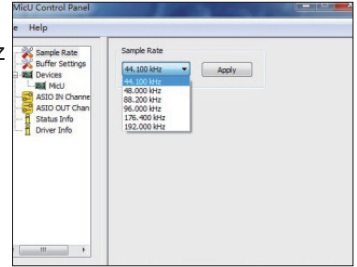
MicU Control Panel

e Help

z

Sample Rate
Buffer Settings
Devices
MicU
ASIO IN Channe
ASIO OUT Chan
Status Info
Driver Info

Sample Rate

44.100 kHz

Apply

44.100 kHz
48.000 kHz
88.200 kHz
96.000 kHz
176.400 kHz
192.000 kHz

III